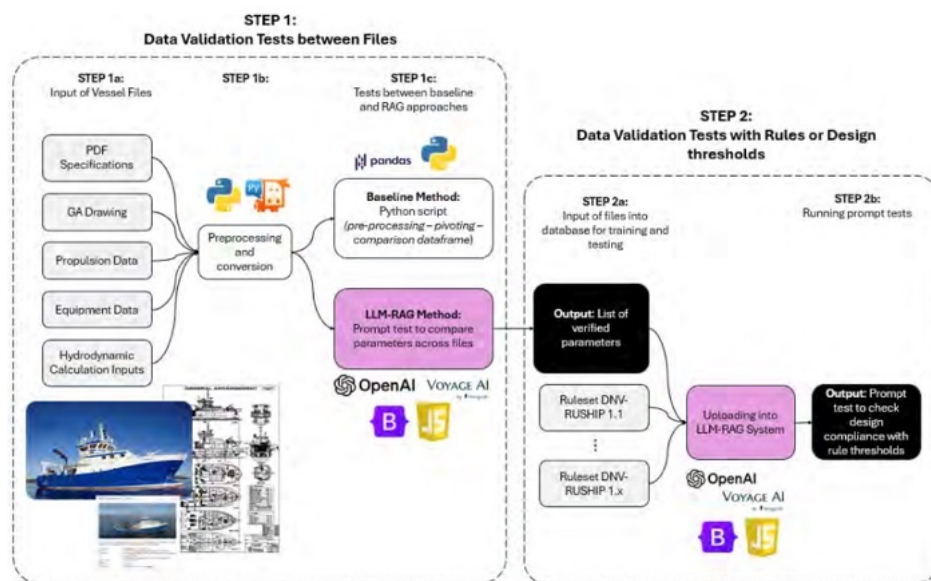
STEP 1:
Data Validation Tests between Files

STEP 1a:
Input of Vessel Files

STEP 1b:

STEP 1c:
Tests between baseline and RAG approaches

PDF Specifications

GA Drawing

Propulsion Data

Equipment Data

Hydrodynamic Calculation Inputs

Preprocessing and conversion

pandas

Baseline Method:
Python script
(pre-processing – pivoting – comparison dataframe)

LLM-RAG Method:
Prompt test to compare parameters across files

OpenAI

VOYAGE AI

B

JS

STEP 2:
Data Validation Tests with Rules or Design thresholds

STEP 2a:
Input of files into database for training and testing

STEP 2b:
Running prompt tests

Output: List of verified parameters

Ruleset DNV-RUSHIP 1.1

⋮

Ruleset DNV-RUSHIP 1.x

Uploading into LLM-RAG System

Output: Prompt test to check design compliance with rule thresholds

OpenAI

VOYAGE AI

B

JS